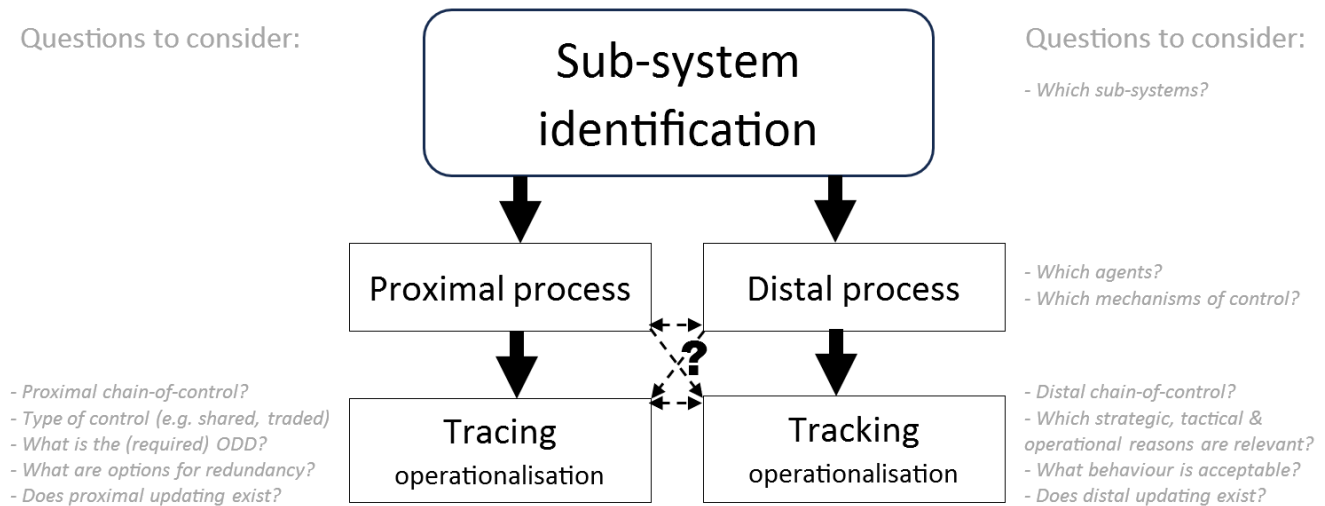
Questions to consider:

Sub-system identification

Questions to consider:

- Which sub-systems?

Proximal process

Distal process

- Which agents?
- Which mechanisms of control?

?

- Proximal chain-of-control?
- Type of control (e.g. shared, traded)
- What is the (required) ODD?
- What are options for redundancy?
- Does proximal updating exist?

Tracing operationalisation

Tracking operationalisation

- Distal chain-of-control?
- Which strategic, tactical & operational reasons are relevant?
- What behaviour is acceptable?
- Does distal updating exist?